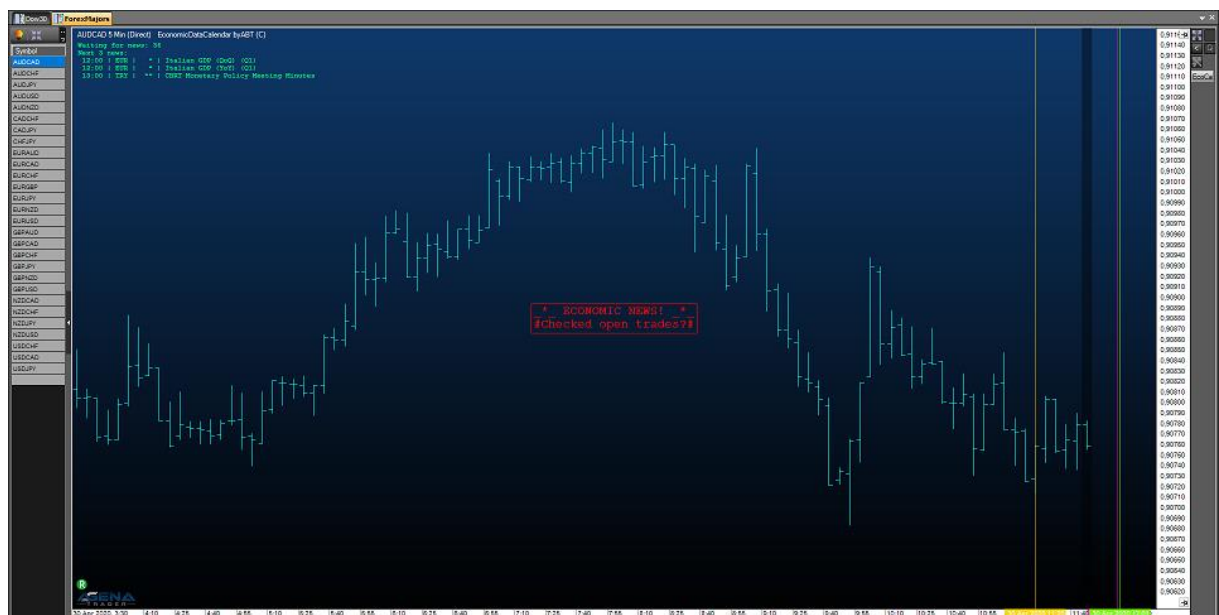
Dow30 ForexMajors

Symbol
AUDCAD
AUDCHF
AUDJPY
AUDUSD
AUDNZD
CADCHF
CADJPY
CHFJPY
EURAUD
EURCAD
EURCHF
EURGBP
EURJPY
EURNZD
EURUSD
GBPAUD
GBPCAD
GBPCHF
GBPJPY
GBPNZD
GBPUSD
NZDCAD
NZDCHF
NZDJPY
NZDUSD
USDCHF
USDCAD
USDJPY

AUDCAD 5 Min (Direct) EconomicDataCalendar byABT (C)
Waiting for news: 36
Next 3 news:
12:00 | EUR | * | Italian GDP (QoQ) (Q1)
12:00 | EUR | * | Italian GDP (YoY) (Q1)
13:00 | TRY | ** | CBRT Monetary Policy Meeting Minutes

* ECONOMIC NEWS! *
#Checked open trades?#

0.91150
0.91140
0.91130
0.91120
0.91110
0.91100
0.91090
0.91080
0.91070
0.91060
0.91050
0.91040
0.91030
0.91020
0.91010
0.91000
0.90990
0.90980
0.90970
0.90960
0.90950
0.90940
0.90930
0.90920
0.90910
0.90900
0.90890
0.90880
0.90870
0.90860
0.90850
0.90840
0.90830
0.90820
0.90810
0.90800
0.90790
0.90780
0.90770
0.90760
0.90750
0.90740
0.90730
0.90720
0.90710
0.90700
0.90690
0.90680
0.90670
0.90660
0.90650
0.90640
0.90630
0.90620

BoxCal

ZENA TRADER

30 Apr 2020 3:30 | 4:10 | 4:25 | 4:40 | 4:55 | 5:10 | 5:25 | 5:40 | 5:55 | 6:10 | 6:25 | 6:40 | 6:55 | 7:10 | 7:25 | 7:40 | 7:55 | 8:10 | 8:25 | 8:40 | 8:55 | 9:10 | 9:25 | 9:40 | 9:55 | 10:10 | 10:25 | 10:40 | 10:55 | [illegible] | 11:4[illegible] | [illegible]